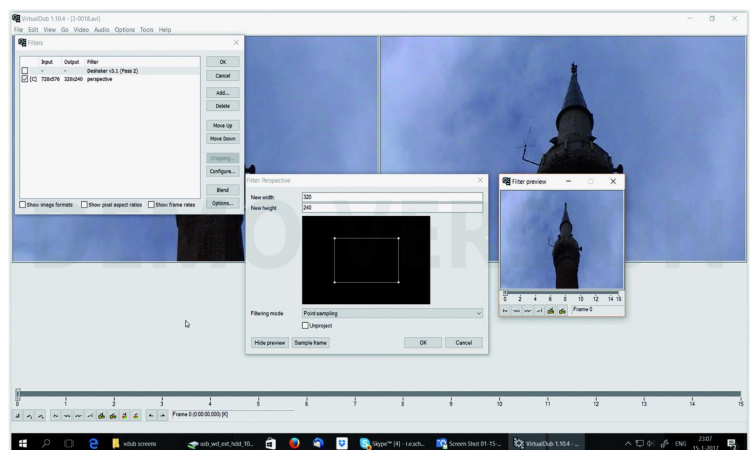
VirtualDub 1.10.4 - [3-0018.avi]
File Edit View Go Video Audio Options Tools Help

Filters

| | Input | Output | Filter |
|---|---|---|---|
| ☐ | - | - | Deshaker v3.1 (Pass 2) |
| ☑ [C] | 720x576 | 320x240 | perspective |

OK
Cancel
Add...
Delete
Move Up
Move Down
Cropping...
Configure...
Blend
Options...

☐ Show image formats ☐ Show pixel aspect ratios ☐ Show frame rates

Filter: Perspective
New width 320
New height 240
Filtering mode Point sampling
☐ Unproject
Hide preview Sample frame OK Cancel

Filter preview
0 2 4 6 8 10 12 14 15
Frame 0

0 1 2 3 4 5 6 7 8 9 10 11 12 13 14 15
Frame 0 (0:00:00.000) [K]

vdub screens usb_wd_ext_hdd_10... Skype™ [4] - r.e.sch... Screen Shot 01-15-... VirtualDub 1.10.4 - ... ENG 23:07 15-1-2017